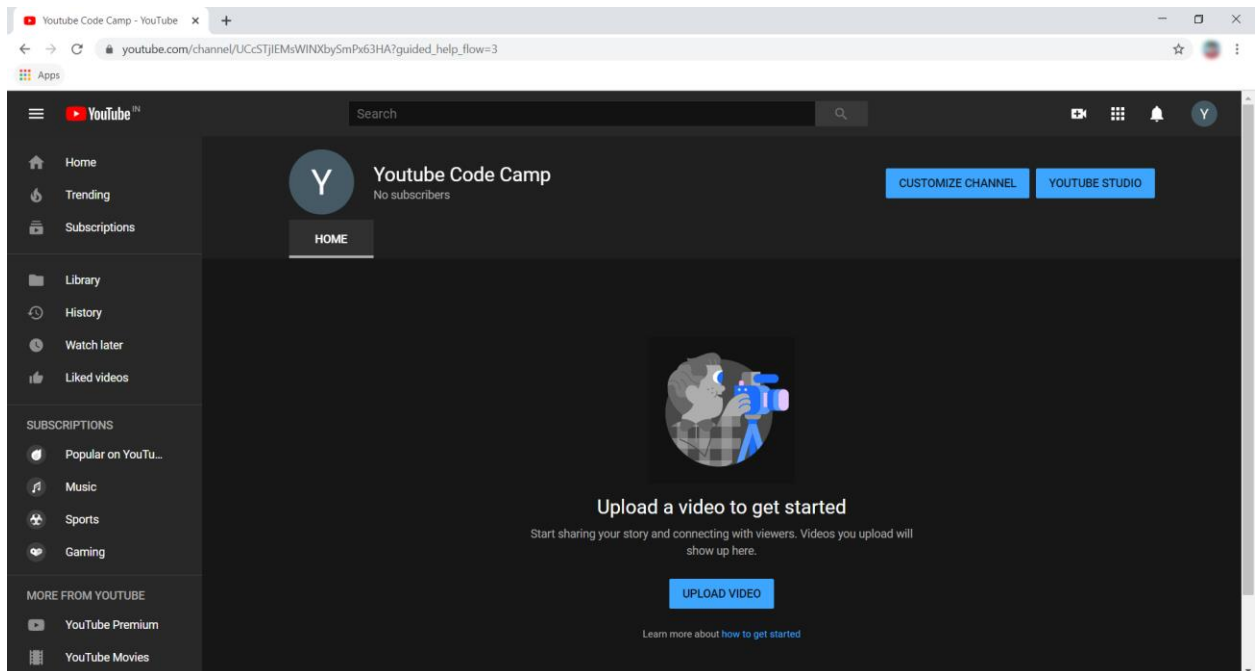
Youtube Code Camp - YouTube ×
+

youtube.com/channel/UCcSTjIEMsWINXbySmPx63HA?guided_help_flow=3

Apps

YouTube IN

Search

Y

Home
Trending
Subscriptions

Library
History
Watch later
Liked videos

SUBSCRIPTIONS
Popular on YouTu...
Music
Sports
Gaming

MORE FROM YOUTUBE
YouTube Premium
YouTube Movies

Y

Youtube Code Camp
No subscribers

CUSTOMIZE CHANNEL
YOUTUBE STUDIO

HOME

Upload a video to get started

Start sharing your story and connecting with viewers. Videos you upload will show up here.

UPLOAD VIDEO

Learn more about how to get started